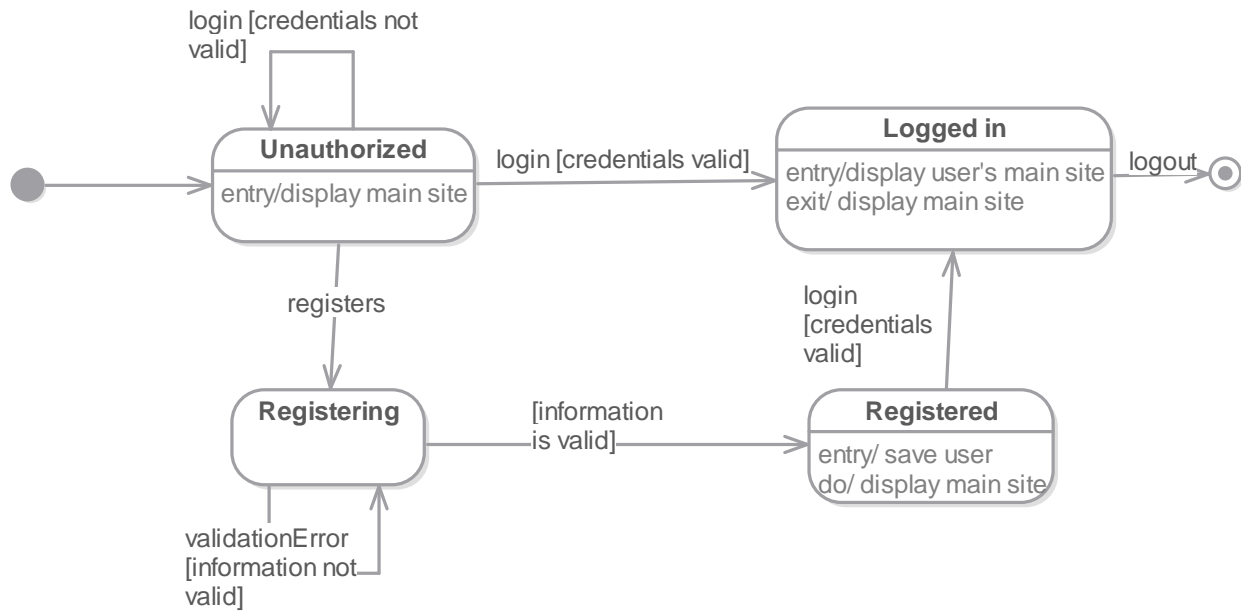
login [credentials not valid]

Unauthorized

entry/display main site

login [credentials valid]

Logged in

entry/display user's main site
exit/ display main site

logout

registers

login [credentials valid]

Registering

[information is valid]

Registered

entry/ save user
do/ display main site

validationError [information not valid]